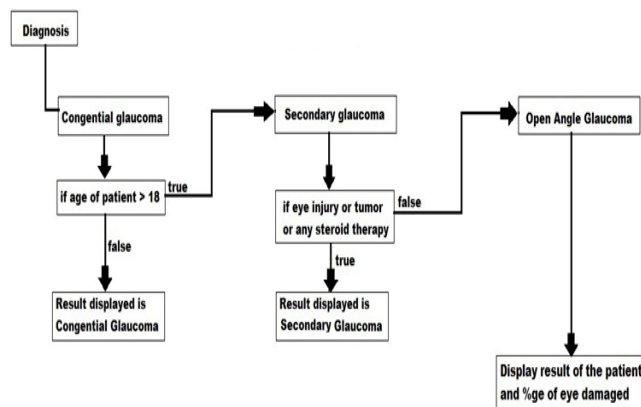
Diagnosis

Congential glaucoma

if age of patient > 18

true

false

Result displayed is Congential Glaucoma

Secondary glaucoma

if eye injury or tumor or any steroid therapy

false

true

Result displayed is Secondary Glaucoma

Open Angle Glaucoma

Display result of the patient and %ge of eye damaged